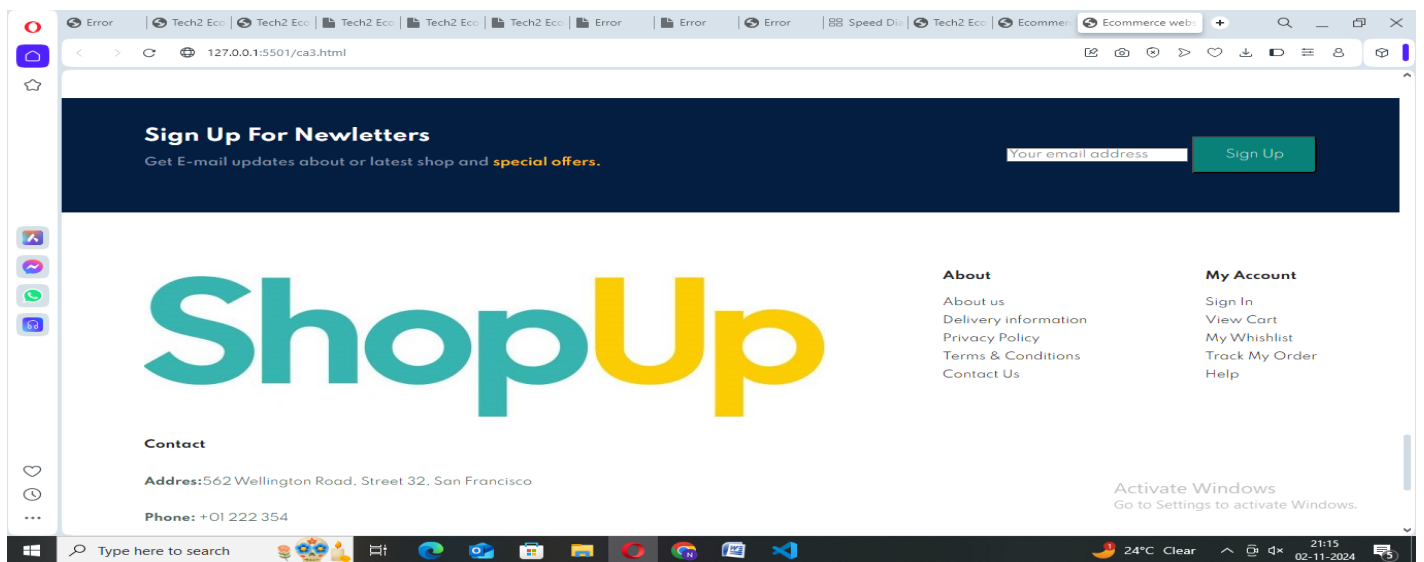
Error | Tech2 Eco | Tech2 Eco | Tech2 Eco | Tech2 Eco | Tech2 Eco | Error | Error | Error | Speed Di | Tech2 Eco | Ecommer | Ecommerce webs

127.0.0.1:5501/ca3.html

Sign Up For Newletters

Get E-mail updates about or latest shop and special offers.

Your email address

Sign Up

ShopUp

About

About us

Delivery information

Privacy Policy

Terms & Conditions

Contact Us

My Account

Sign In

View Cart

My Whishlist

Track My Order

Help

Contact

Addres:562 Wellington Road, Street 32, San Francisco

Phone: +01 222 354

Activate Windows
Go to Settings to activate Windows.

Type here to search

24°C Clear

21:15
02-11-2024